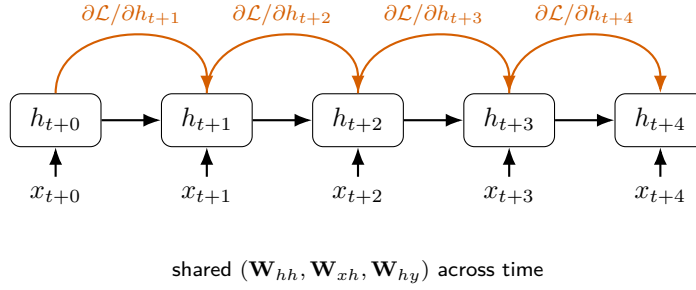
$\partial\mathcal{L}/\partial h_{t+1}$ $\partial\mathcal{L}/\partial h_{t+2}$ $\partial\mathcal{L}/\partial h_{t+3}$ $\partial\mathcal{L}/\partial h_{t+4}$

$h_{t+0}$ $h_{t+1}$ $h_{t+2}$ $h_{t+3}$ $h_{t+4}$

$x_{t+0}$ $x_{t+1}$ $x_{t+2}$ $x_{t+3}$ $x_{t+4}$

shared $(\mathbf{W}_{hh}, \mathbf{W}_{xh}, \mathbf{W}_{hy})$ across time